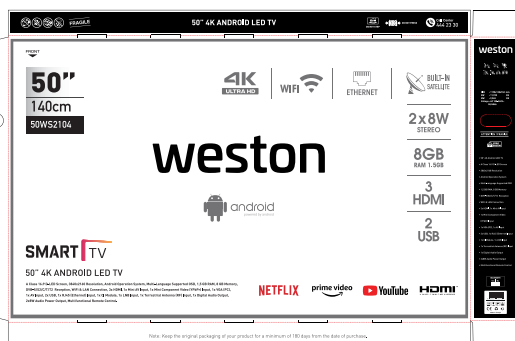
FRAGILE

50" 4K ANDROID LED TV

444 23 30

FRONT

50"

140cm

50WS2104

4K ULTRA HD

WIFI

ETHERNET

BUILT-IN SATELLITE

2x8W STEREO

8GB RAM 1.5GB

3 HDMI

2 USB

weston

android

SMART TV

50" 4K ANDROID LED TV

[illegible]

NETFLIX

prime video

YouTube

HDMI

weston

Note: Keep the original packaging of your product for a minimum of 180 days from the date of purchase.